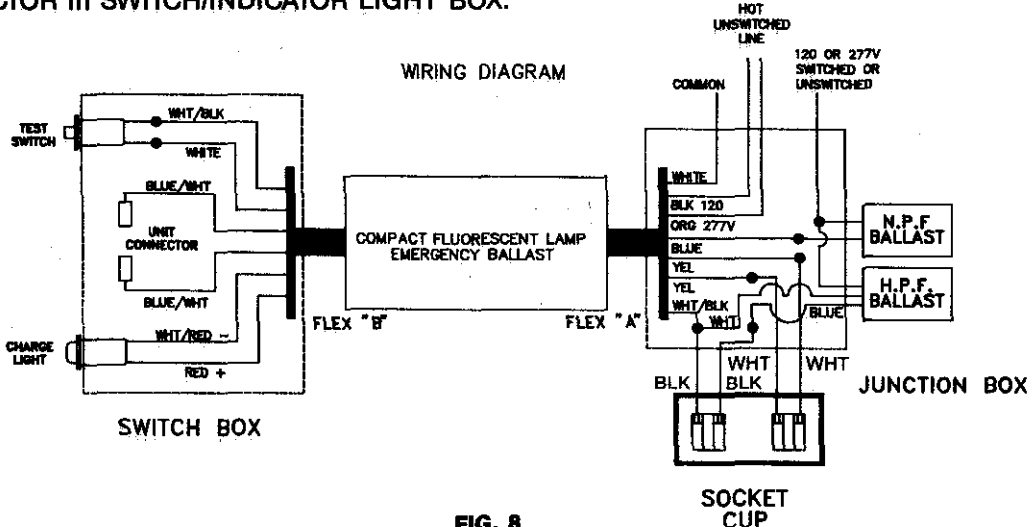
CTOR III SWITCH/INDICATOR LIGHT BOX.

WIRING DIAGRAM

HOT UNSWITCHED LINE

120 OR 277V SWITCHED OR UNSWITCHED

COMMON

TEST SWITCH

WHT/BLK

WHITE

BLUE/WHT

UNIT CONNECTOR

BLUE/WHT

CHARGE LIGHT

WHT/RED –

RED +

SWITCH BOX

FLEX "B"

COMPACT FLUORESCENT LAMP EMERGENCY BALLAST

FLEX "A"

WHITE

BLK 120

ORG 277V

BLUE

YEL

YEL

WHT/BLK

WHT

BLUE

N.P.F. BALLAST

H.P.F. BALLAST

WHT

WHT

BLK

BLK

JUNCTION BOX

SOCKET CUP

FIG. 8